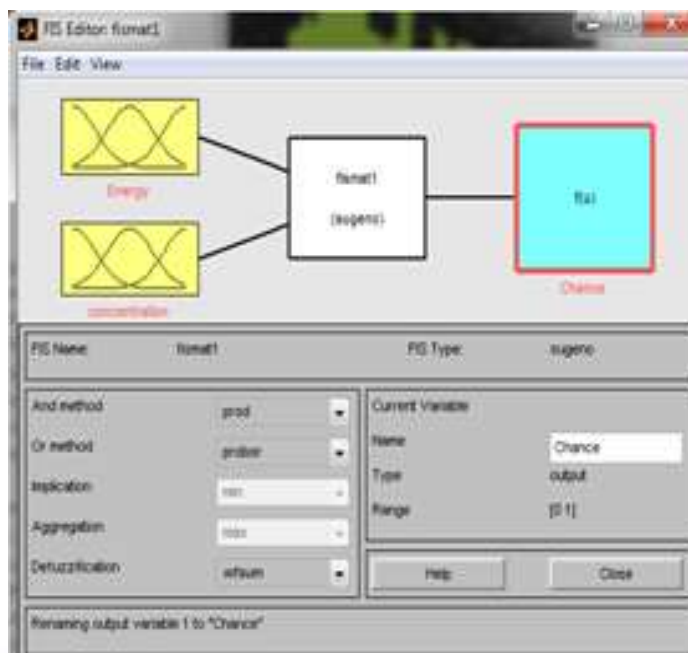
FIS Editor: fismat1

File Edit View

Energy

concentration

fismat1

(sugeno)

f(u)

Chance

FIS Name: fismat1

FIS Type: sugeno

And method prod

Or method probor

Implication min

Aggregation max

Defuzzification wtsum

Current Variable

Name Chance

Type output

Range [0 1]

Help

Close

Renaming output variable 1 to "Chance"